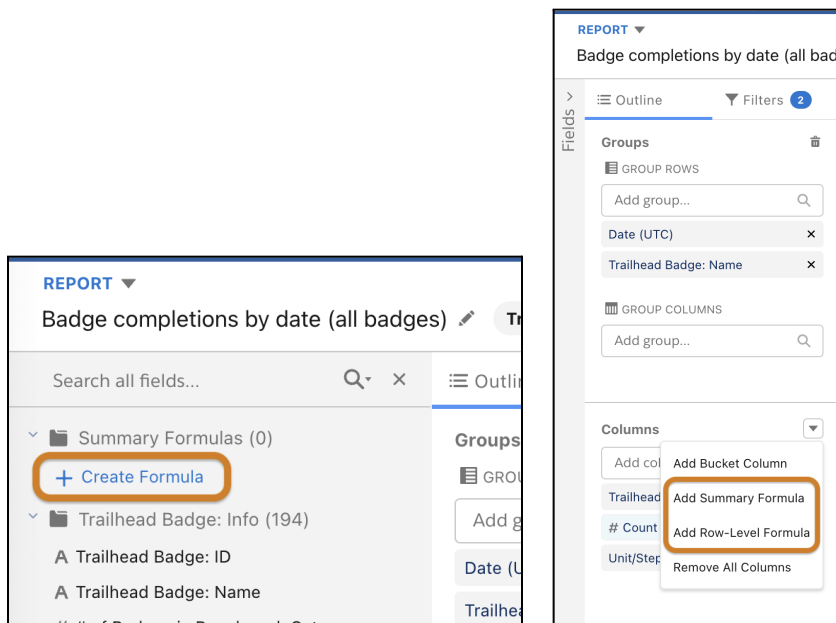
REPORT
Badge completions by date (all badges)
Tr
Search all fields...
Outli
Summary Formulas (0)
+ Create Formula
Trailhead Badge: Info (194)
A Trailhead Badge: ID
A Trailhead Badge: Name
Groups
GROU
Add g
Date (U
Trailhea

REPORT
Badge completions by date (all badg
Fields
Outline
Filters 2
Groups
GROUP ROWS
Add group...
Date (UTC) ×
Trailhead Badge: Name ×
GROUP COLUMNS
Add group...
Columns
Add col
Trailhead
# Count
Unit/Step
Add Bucket Column
Add Summary Formula
Add Row-Level Formula
Remove All Columns